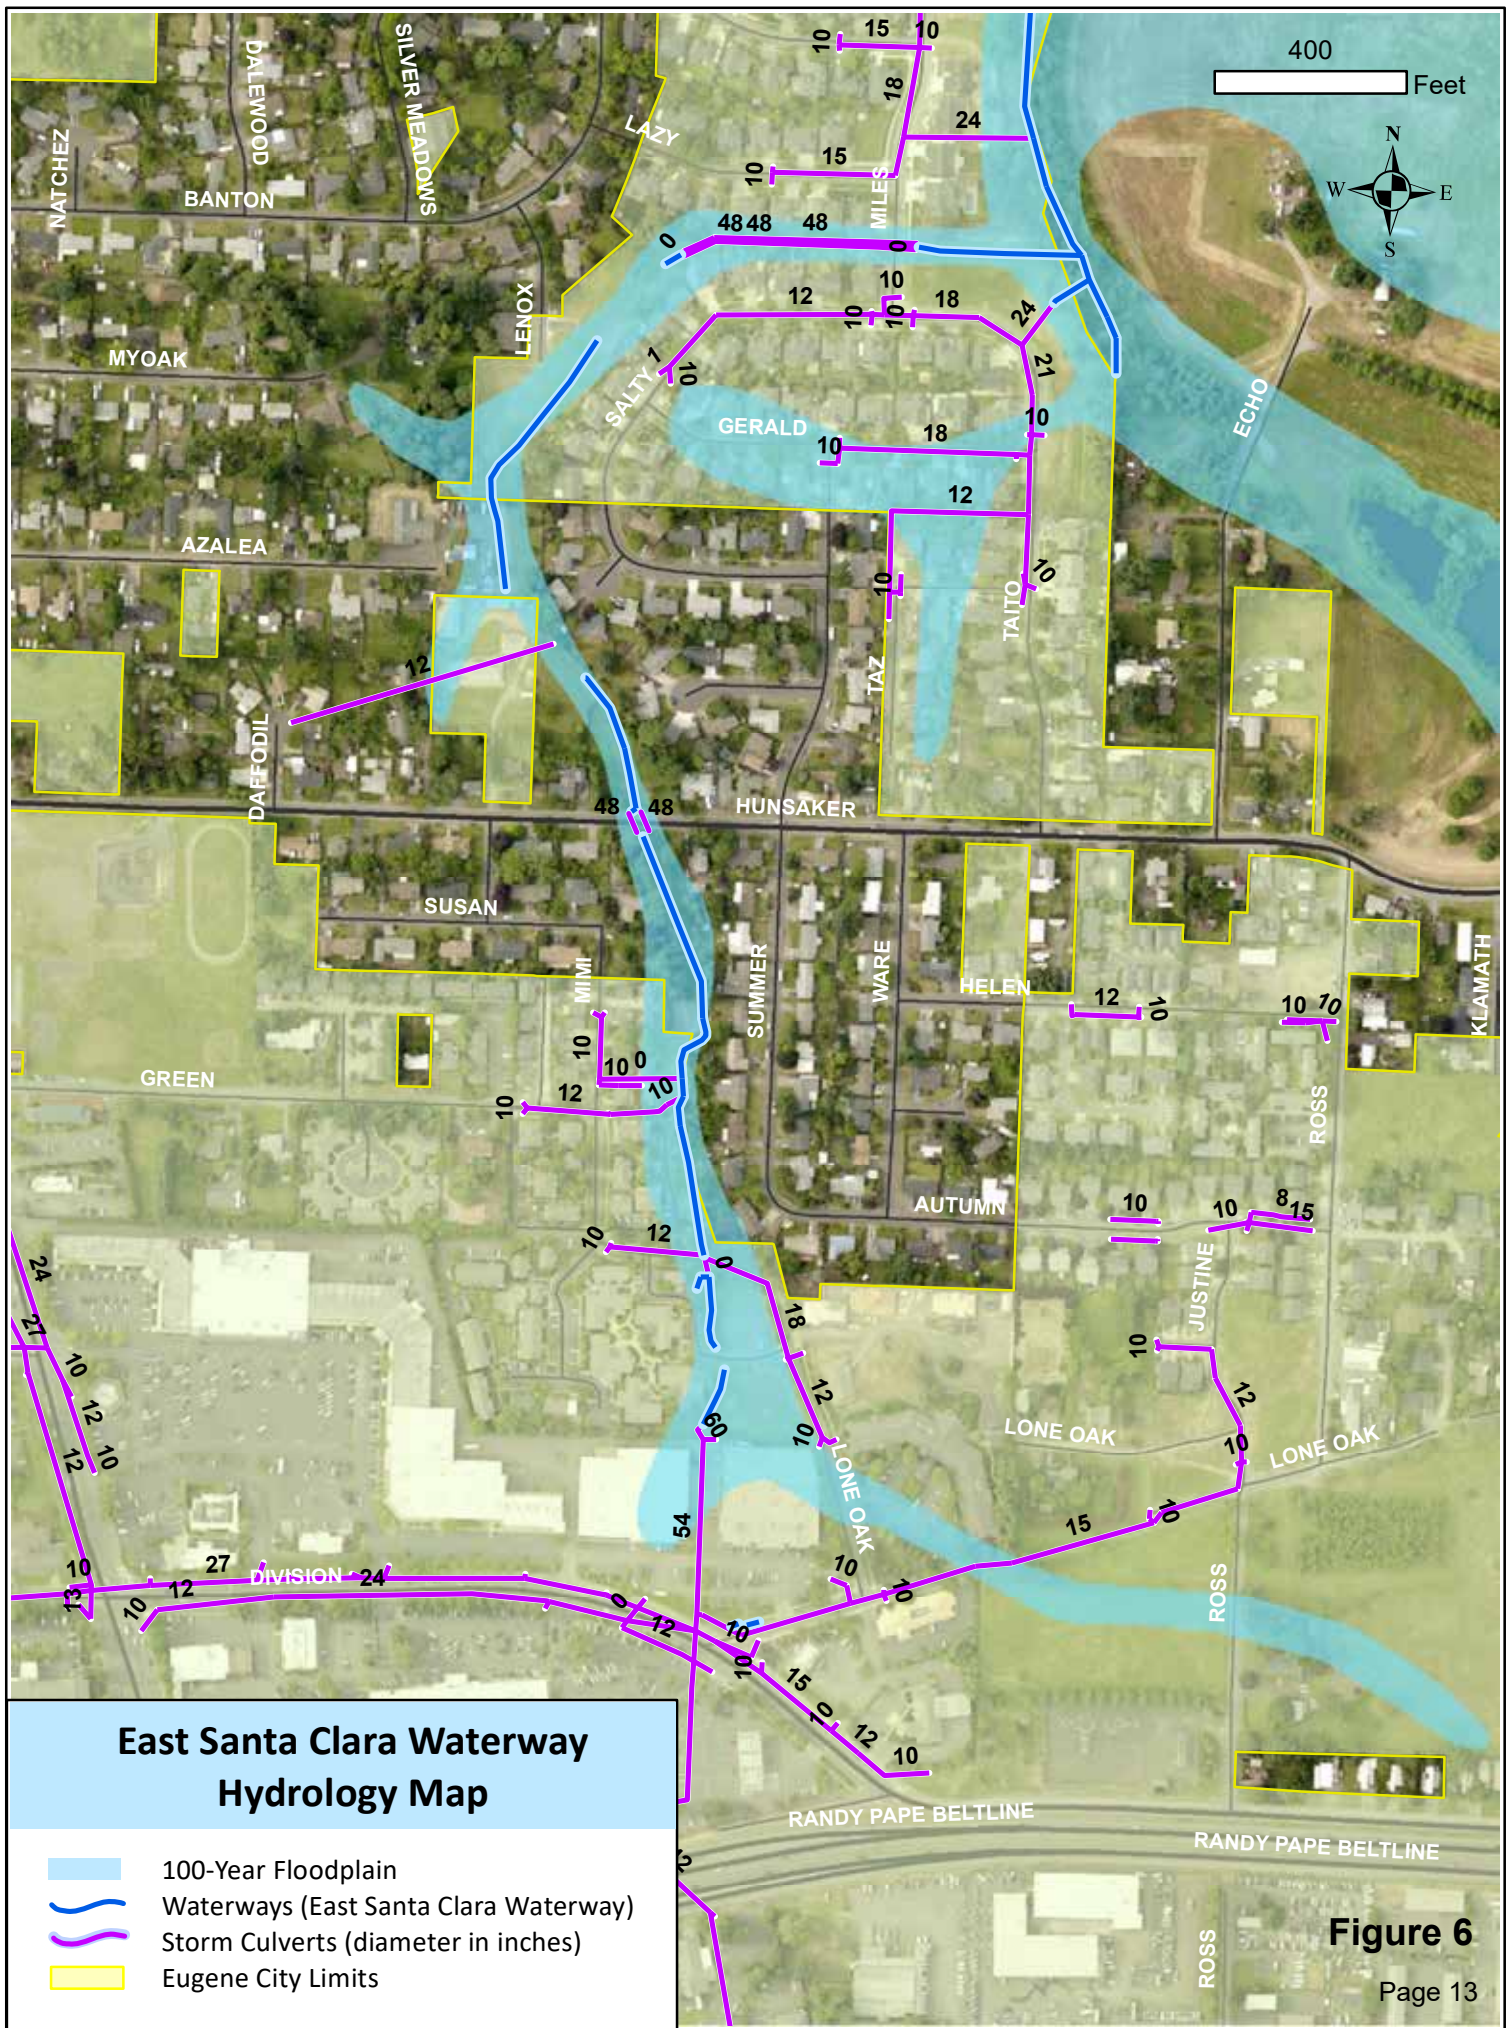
400
Feet
N
W
E
S

NATCHEZ
DALEWOOD
SILVER MEADOWS
LAZY
BANTON
MILES
LENOX
MYOAK
SALTY
GERALD
ECHO
AZALEA
TAITO
TAZ
DAFFODIL
HUNSAKER
SUSAN
MIMI
SUMMER
WARE
HELEN
KLAMATH
GREEN
ROSS
AUTUMN
JUSTINE
LONE OAK
LONE OAK
LONE OAK
DIVISION
ROSS
RANDY PAPE BELTLINE
RANDY PAPE BELTLINE
ROSS

10 15 10
18
24
15
10
48 48 48
0
0
12
10
10
18
24
21
10
10
18
10
12
10
10
12
48 48
12 10
10 10
10 0
10
10
12
10
10
8 15
10 12
0
18
10
12
12
10
60
10
54
15
10
24
27
10
12
12
10
10
13
12
27
24
10
0
12
10
10
15
0
12
10
10

East Santa Clara Waterway Hydrology Map

100-Year Floodplain
Waterways (East Santa Clara Waterway)
Storm Culverts (diameter in inches)
Eugene City Limits

Figure 6
Page 13